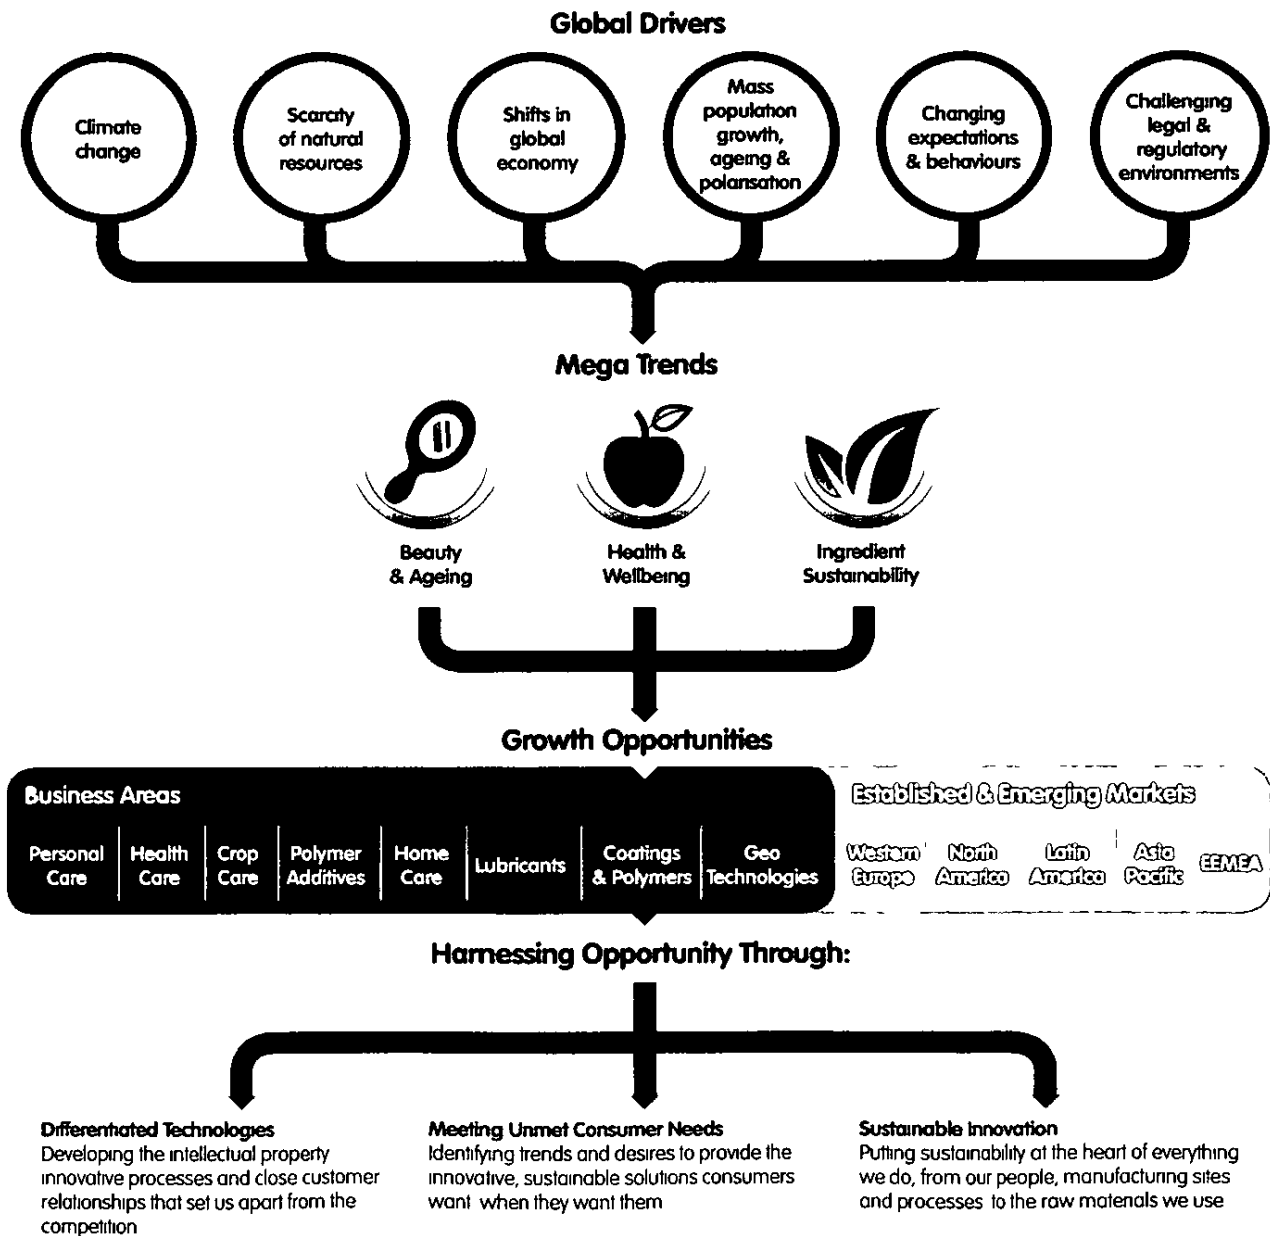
Global Drivers

Climate change

Scarcity of natural resources

Shifts in global economy

Mass population growth, ageing & polarisation

Changing expectations & behaviours

Challenging legal & regulatory environments

Mega Trends

Beauty & Ageing

Health & Wellbeing

Ingredient Sustainability

Growth Opportunities

Business Areas

| Personal Care | Health Care | Crop Care | Polymer Additives | Home Care | Lubricants | Coatings & Polymers | Geo Technologies |
|---|---|---|---|---|---|---|---|

Established & Emerging Markets

| Western Europe | North America | Latin America | Asia Pacific | EEMEA |
|---|---|---|---|---|

Harnessing Opportunity Through:

Differentiated Technologies
Developing the intellectual property innovative processes and close customer relationships that set us apart from the competition

Meeting Unmet Consumer Needs
Identifying trends and desires to provide the innovative, sustainable solutions consumers want when they want them

Sustainable Innovation
Putting sustainability at the heart of everything we do, from our people, manufacturing sites and processes to the raw materials we use